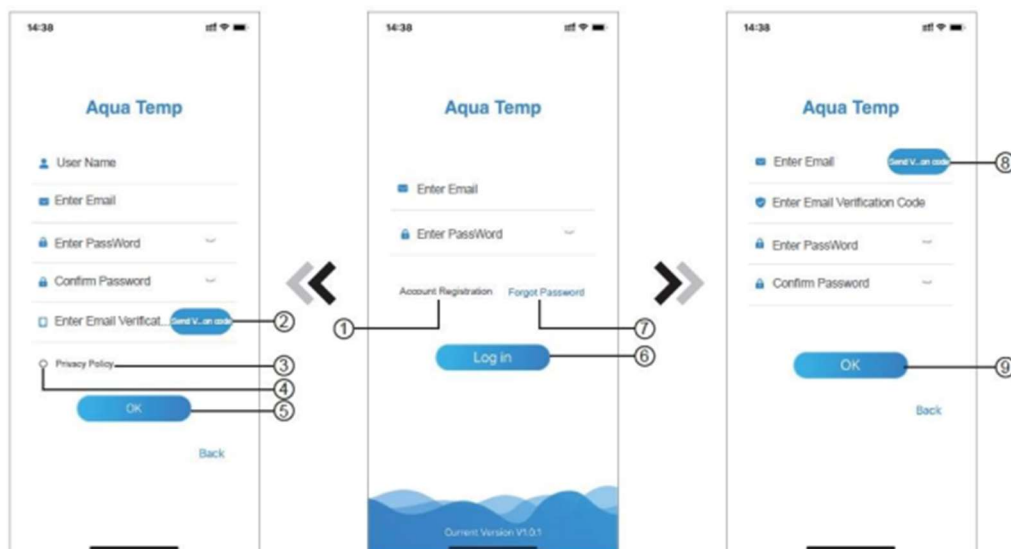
14:38

Aqua Temp

User Name

Enter Email

Enter PassWord

Confirm Password

Enter Email Verificat... Send V...on code ②

Privacy Policy ③

④

OK ⑤

Back

14:38

Aqua Temp

Enter Email

Enter PassWord

Account Registration Forgot Password

①

⑦

Log in ⑥

Current Version V1.0.1

14:38

Aqua Temp

Enter Email Send V...on code ⑧

Enter Email Verification Code

Enter PassWord

Confirm Password

OK ⑨

Back